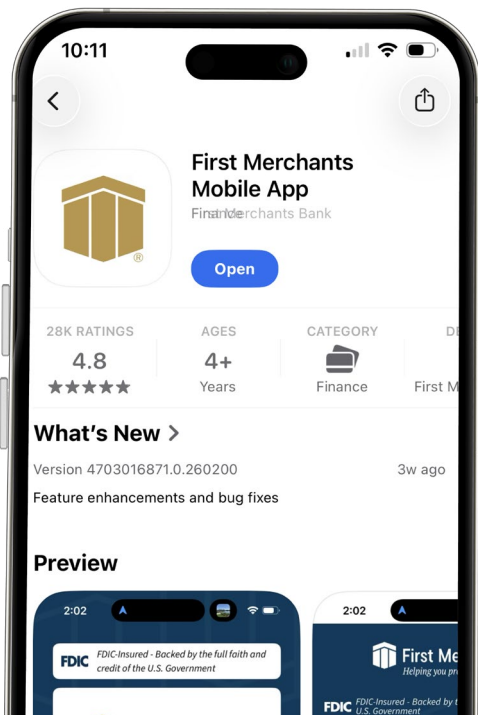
10:11

First Merchants Mobile App

FinanceFirst Merchants Bank

Open

28K RATINGS
4.8
★★★★★

AGES
4+
Years

CATEGORY
Finance

DE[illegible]
First M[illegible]

What's New >

Version 4703016871.0.260200

3w ago

Feature enhancements and bug fixes

Preview

2:02

FDIC FDIC-Insured - Backed by the full faith and credit of the U.S. Government

2:02

First Me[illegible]
Helping you pr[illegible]

FDIC FDIC-Insured - Backed by t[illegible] U.S. Government